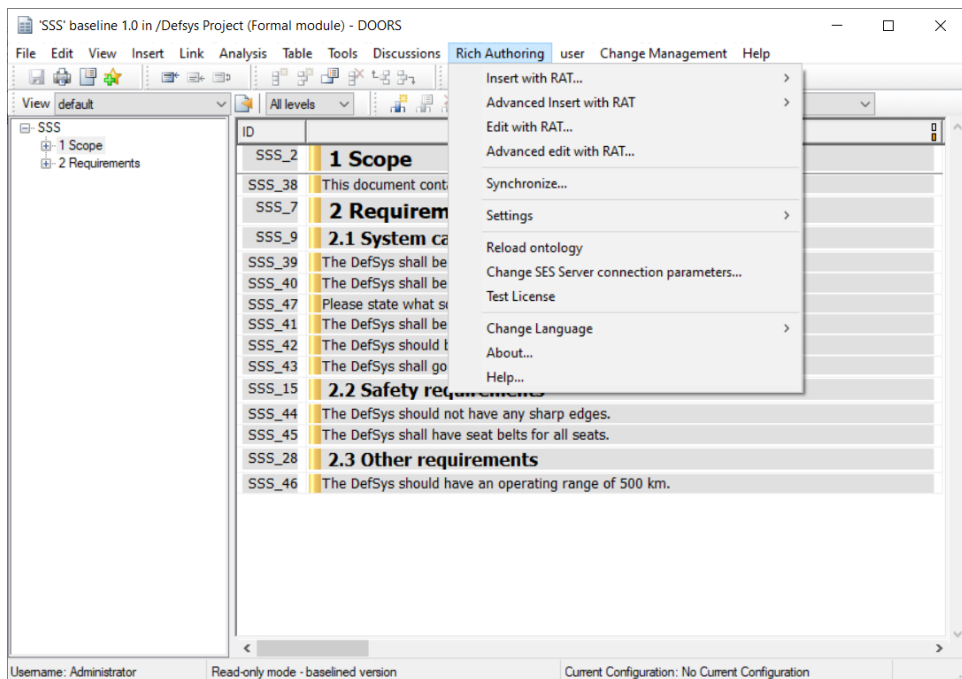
'SSS' baseline 1.0 in /Defsys Project (Formal module) - DOORS

File Edit View Insert Link Analysis Table Tools Discussions Rich Authoring user Change Management Help

View default

All levels

SSS
1 Scope
2 Requirements

ID

SSS_2 1 Scope
SSS_38 This document cont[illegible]
SSS_7 2 Requirem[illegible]
SSS_9 2.1 System ca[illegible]
SSS_39 The DefSys shall be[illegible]
SSS_40 The DefSys shall be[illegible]
SSS_47 Please state what s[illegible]
SSS_41 The DefSys shall be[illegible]
SSS_42 The DefSys should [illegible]
SSS_43 The DefSys shall go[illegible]
SSS_15 2.2 Safety requ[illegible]
SSS_44 The DefSys should not have any sharp edges.
SSS_45 The DefSys shall have seat belts for all seats.
SSS_28 2.3 Other requirements
SSS_46 The DefSys should have an operating range of 500 km.

Insert with RAT...
Advanced Insert with RAT
Edit with RAT...
Advanced edit with RAT...
Synchronize...
Settings
Reload ontology
Change SES Server connection parameters...
Test License
Change Language
About...
Help...

Username: Administrator
Read-only mode - baselined version
Current Configuration: No Current Configuration